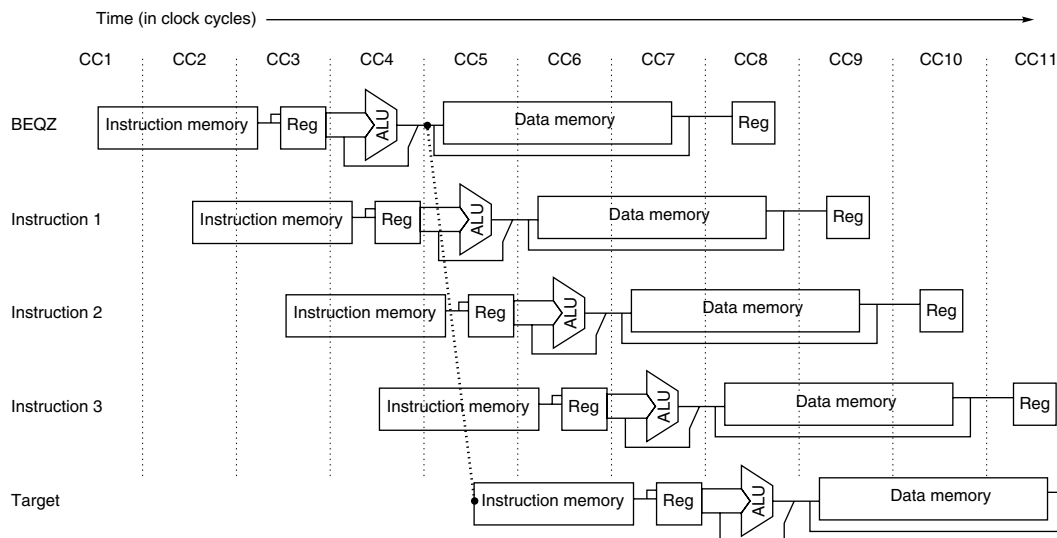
Time (in clock cycles)

CC1 CC2 CC3 CC4 CC5 CC6 CC7 CC8 CC9 CC10 CC11

BEQZ
Instruction memory
Reg
ALU
Data memory
Reg

Instruction 1
Instruction memory
Reg
ALU
Data memory
Reg

Instruction 2
Instruction memory
Reg
ALU
Data memory
Reg

Instruction 3
Instruction memory
Reg
ALU
Data memory
Reg

Target
Instruction memory
Reg
ALU
Data memory